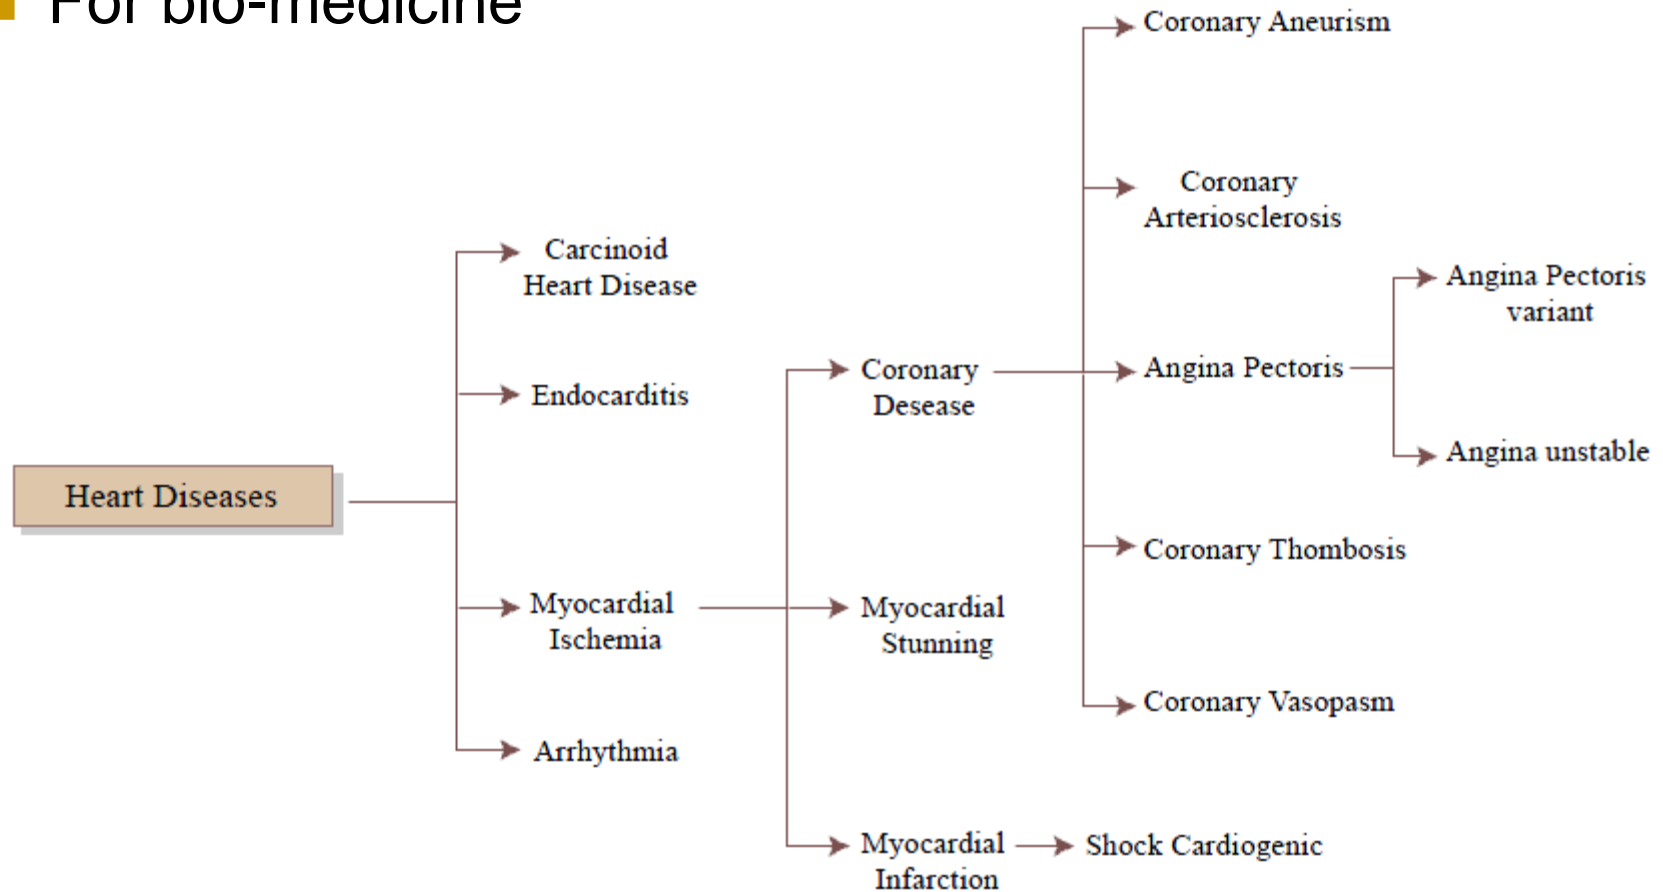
For bio-medicine

Heart Diseases

Carcinoid Heart Disease

Endocarditis

Myocardial Ischemia

Arrhythmia

Coronary Desease

Myocardial Stunning

Myocardial Infarction

Shock Cardiogenic

Coronary Aneurism

Coronary Arteriosclerosis

Angina Pectoris

Coronary Thombosis

Coronary Vasopasm

Angina Pectoris variant

Angina unstable